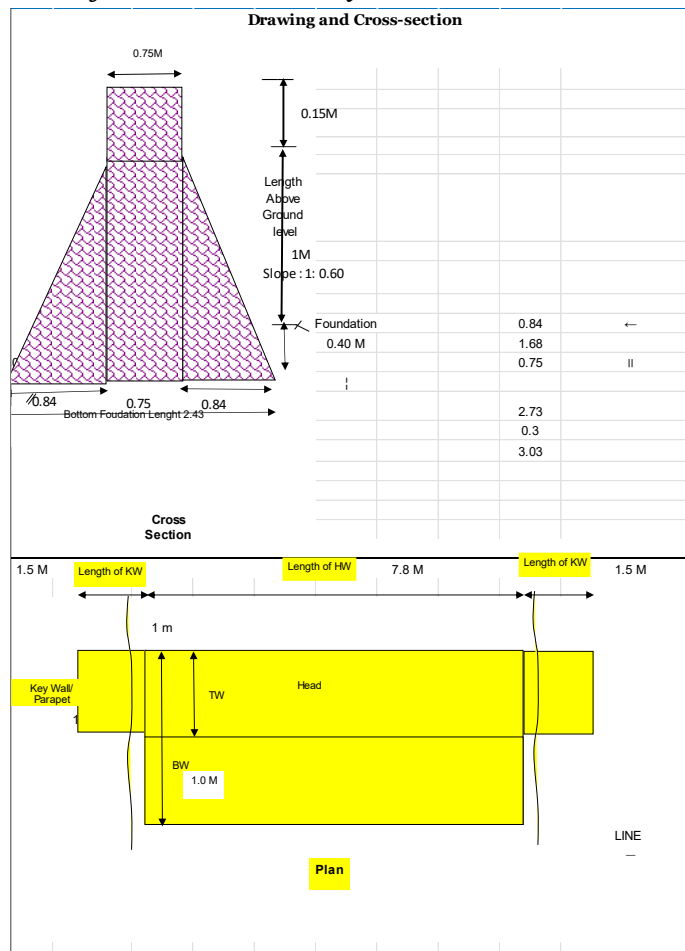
Drawing and Cross-section

0.75M

0.15M

Length Above Ground level

1M

Slope : 1: 0.60

Foundation

0.40 M

0.84 0.75 0.84

Bottom Foudation Lenght 2.43

| 0.84 | ← |
|---|---|
| 1.68 | |
| 0.75 | II |
| 2.73 | |
| 0.3 | |
| 3.03 | |

Cross Section

1.5 M | Length of KW | Length of HW | 7.8 M | Length of KW | 1.5 M

1 m

Key Wall/ Parapet

TW

Head

BW

1.0 M

LINE

Plan